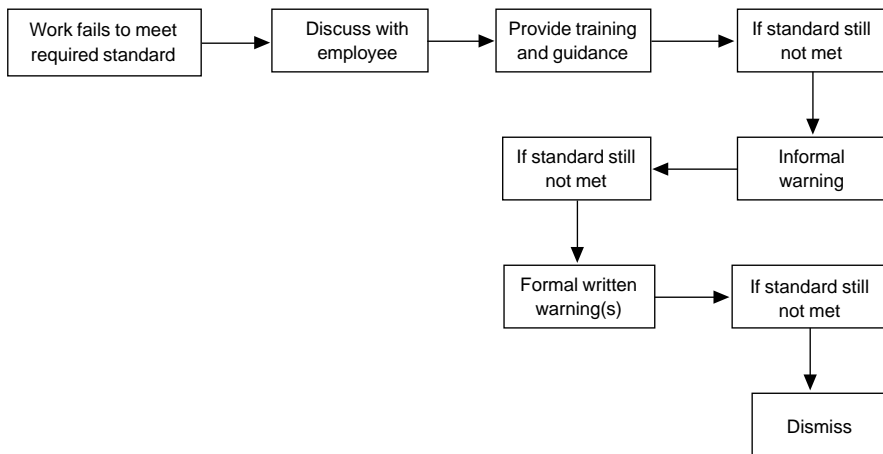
Work fails to meet required standard

Discuss with employee

Provide training and guidance

If standard still not met

Informal warning

If standard still not met

Formal written warning(s)

If standard still not met

Dismiss